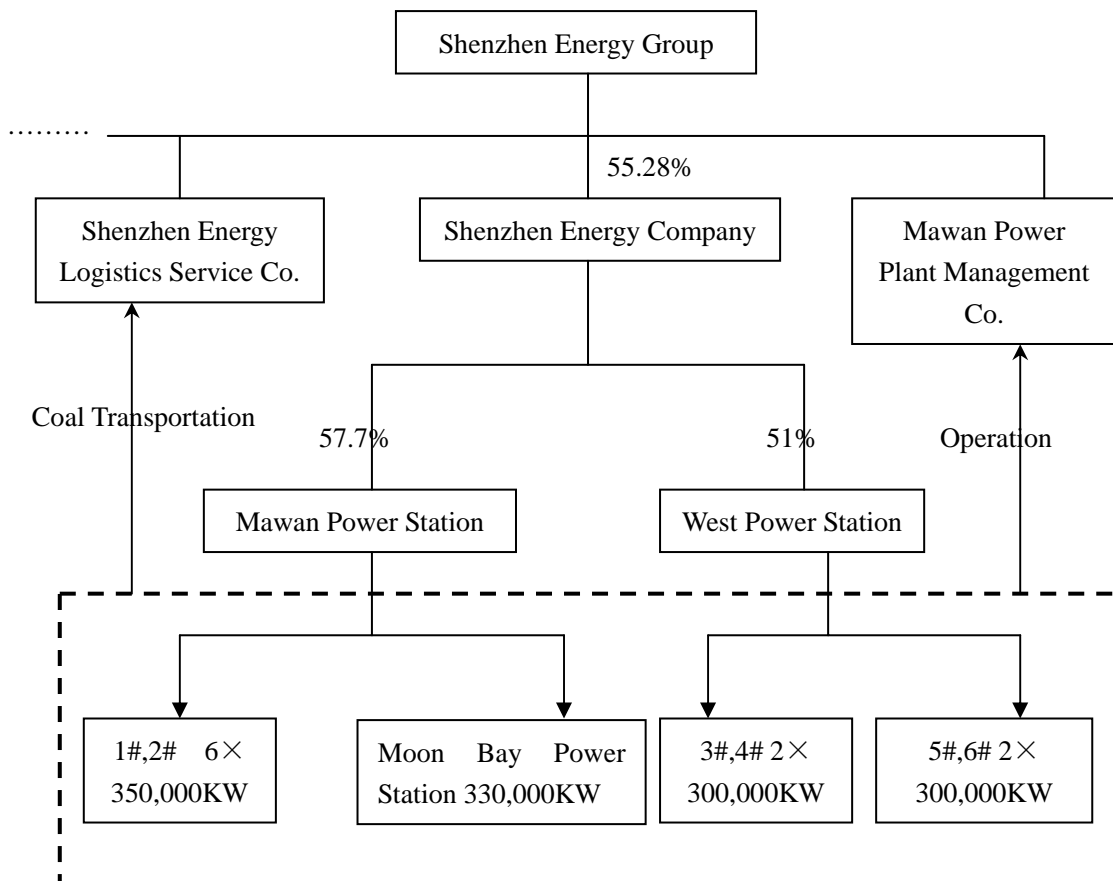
Shenzhen Energy Group

………

55.28%

Shenzhen Energy Logistics Service Co.

Shenzhen Energy Company

Mawan Power Plant Management Co.

Coal Transportation

57.7%

51%

Operation

Mawan Power Station

West Power Station

1#,2# 6× 350,000KW

Moon Bay Power Station 330,000KW

3#,4# 2× 300,000KW

5#,6# 2× 300,000KW